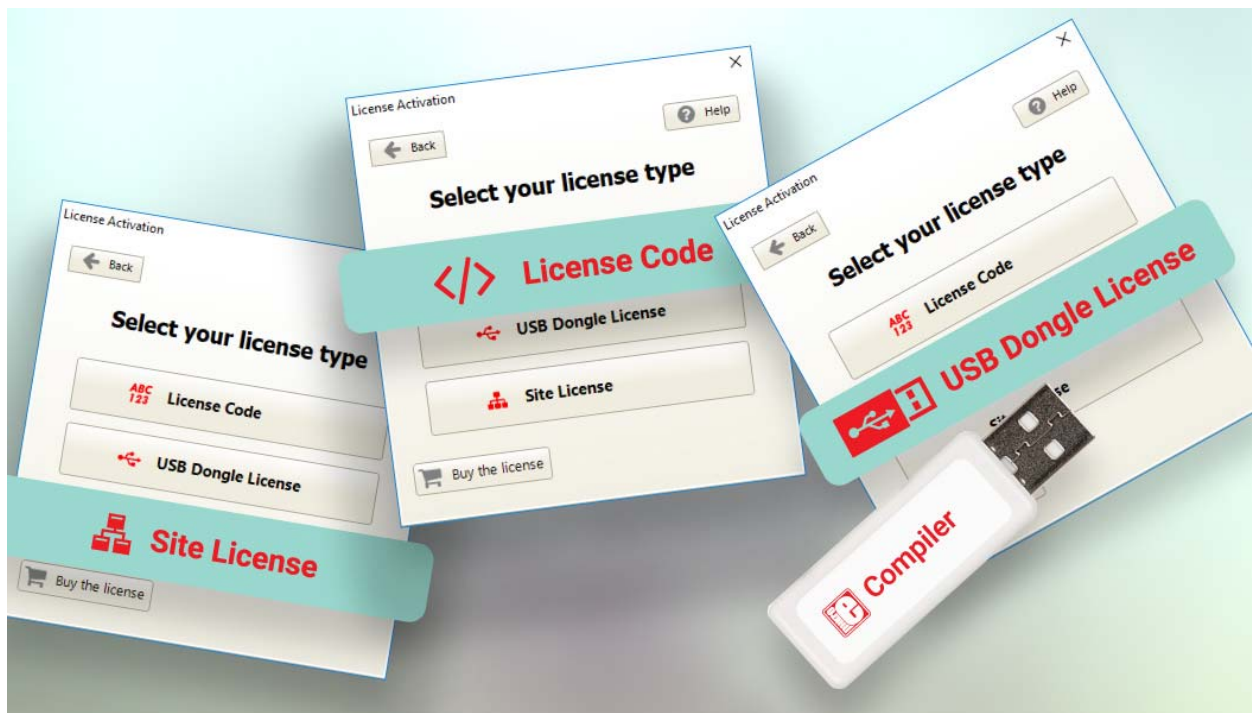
License Activation

Back

Select your license type

ABC 123 License Code

USB Dongle License

Site License

Buy the license

License Activation

Help

Back

Select your license type

</> License Code

USB Dongle License

Site License

Buy the license

License Activation

Help

Back

Select your license type

ABC 123 License Code

USB Dongle License

Si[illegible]se

Compiler